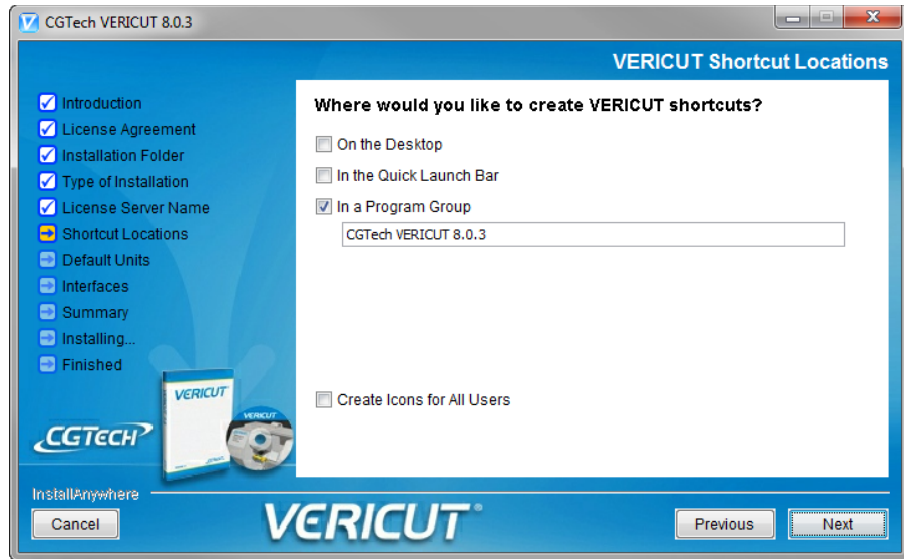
CGTech VERICUT 8.0.3

VERICUT Shortcut Locations

Introduction
License Agreement
Installation Folder
Type of Installation
License Server Name
Shortcut Locations
Default Units
Interfaces
Summary
Installing...
Finished

Where would you like to create VERICUT shortcuts?

On the Desktop
In the Quick Launch Bar
In a Program Group
CGTech VERICUT 8.0.3

Create Icons for All Users

VERICUT
VERICUT
CGTECH

InstallAnywhere
Cancel
VERICUT
Previous
Next